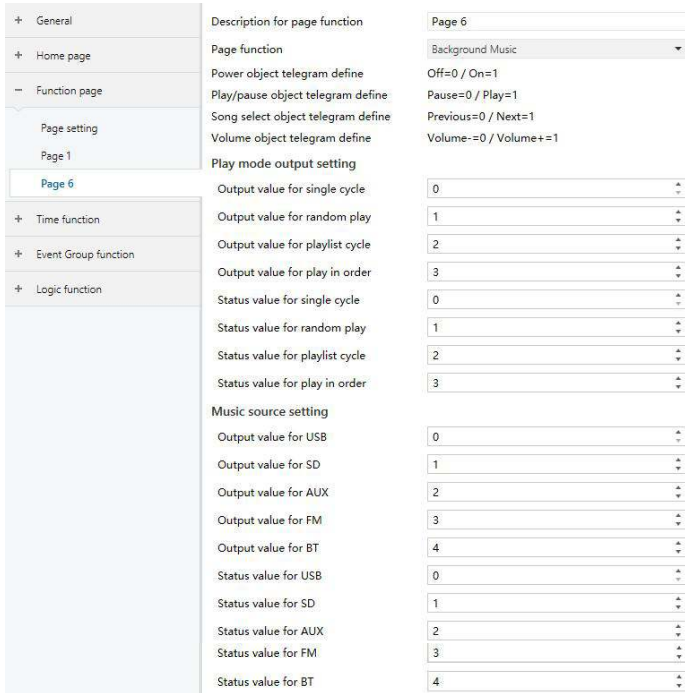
+ General
+ Home page
− Function page
Page setting
Page 1
Page 6
+ Time function
+ Event Group function
+ Logic function

Description for page function | Page 6
Page function | Background Music
Power object telegram define | Off=0 / On=1
Play/pause object telegram define | Pause=0 / Play=1
Song select object telegram define | Previous=0 / Next=1
Volume object telegram define | Volume-=0 / Volume+=1

Play mode output setting
Output value for single cycle | 0
Output value for random play | 1
Output value for playlist cycle | 2
Output value for play in order | 3
Status value for single cycle | 0
Status value for random play | 1
Status value for playlist cycle | 2
Status value for play in order | 3

Music source setting
Output value for USB | 0
Output value for SD | 1
Output value for AUX | 2
Output value for FM | 3
Output value for BT | 4
Status value for USB | 0
Status value for SD | 1
Status value for AUX | 2
Status value for FM | 3
Status value for BT | 4